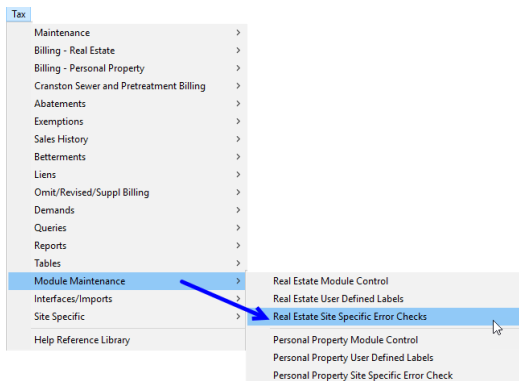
Tax

Maintenance >
Billing - Real Estate >
Billing - Personal Property >
Cranston Sewer and Pretreatment Billing >
Abatements >
Exemptions >
Sales History >
Betterments >
Liens >
Omit/Revised/Suppl Billing >
Demands >
Queries >
Reports >
Tables >
Module Maintenance >
Interfaces/Imports >
Site Specific >
Help Reference Library

Real Estate Module Control
Real Estate User Defined Labels
Real Estate Site Specific Error Checks
Personal Property Module Control
Personal Property User Defined Labels
Personal Property Site Specific Error Check